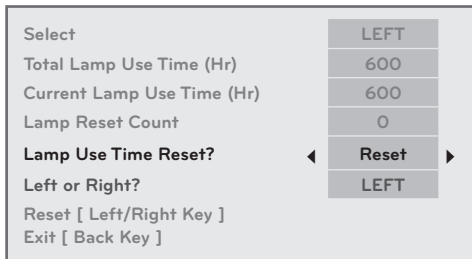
| Select | LEFT |
|---|---|
| Total Lamp Use Time (Hr) | 600 |
| Current Lamp Use Time (Hr) | 600 |
| Lamp Reset Count | 0 |
| Lamp Use Time Reset? | ◀ Reset ▶ |
| Left or Right? | LEFT |

Reset [ Left/Right Key ]
Exit [ Back Key ]